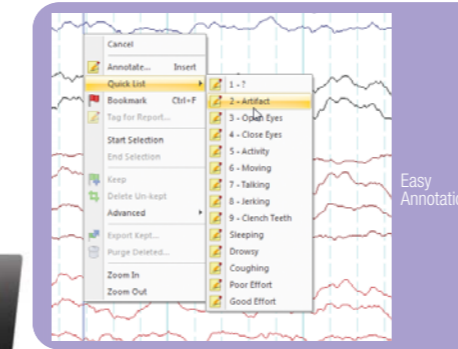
Cancel
Annotate... Insert
Quick List
Bookmark Ctrl+F
Tag for Report...
Start Selection
End Selection
Keep
Delete Un-kept
Advanced
Export Kept...
Purge Deleted...
Zoom In
Zoom Out

1 - ?
2 - Artifact
3 - Open Eyes
4 - Close Eyes
5 - Activity
6 - Moving
7 - Talking
8 - Jerking
9 - Clench Teeth
Sleeping
Drowsy
Coughing
Poor Effort
Good Effort

Easy
Annotatio